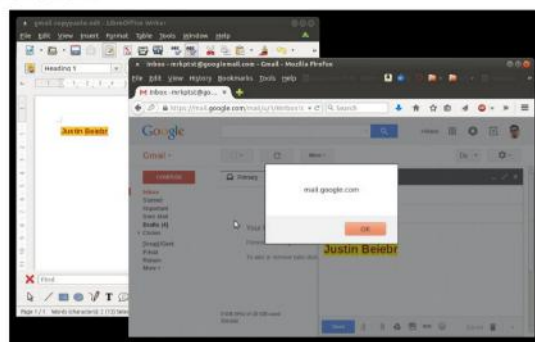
gmail copypaste.odt - LibreOffice Writer
File Edit View Insert Format Table Tools Window Help
Heading 1
Justin Beiebr
Find
Page 1 / 1 Words (characters): 2 (13) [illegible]

Inbox - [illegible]@googlemail.com - Gmail - Mozilla Firefox
File Edit View History Bookmarks Tools Help
Inbox - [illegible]@go... ×
https://mail.google.com/mail/u/1/#inbox/n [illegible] Search
Google
Gmail
COMPOSE
Inbox
Starred
Important
Sent Mail
Drafts (4)
Circles
Primary
More
mail.google.com
OK
Justin Beiebr
Send